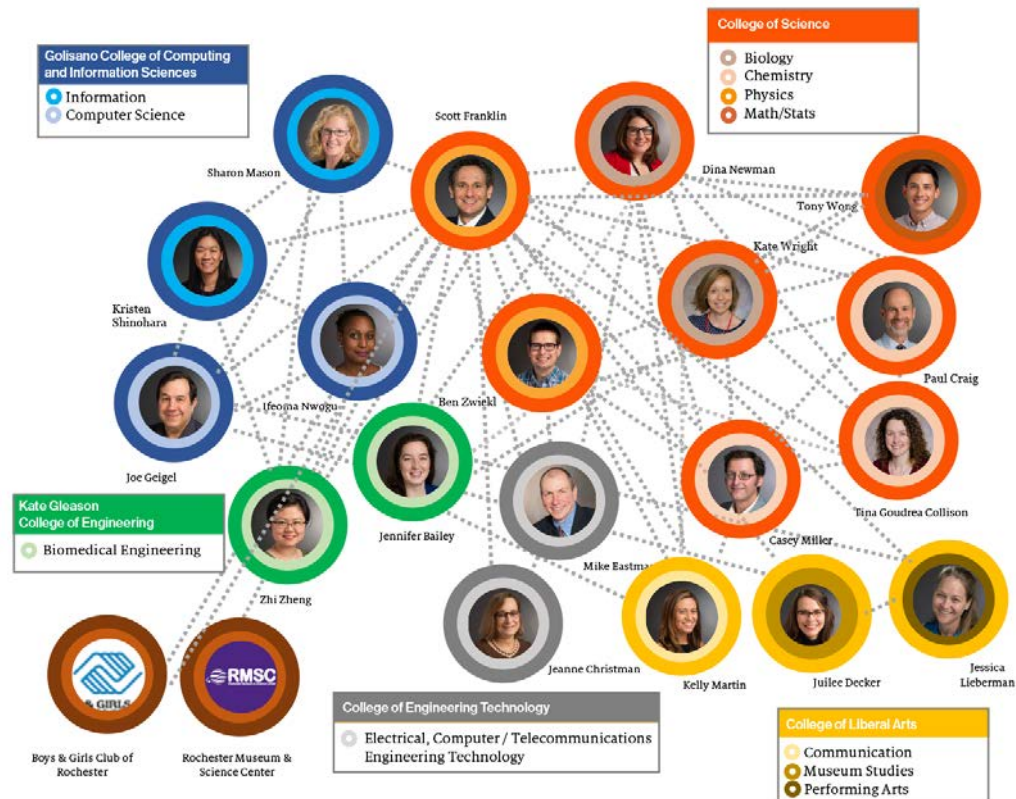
Golisano College of Computing and Information Sciences
Information
Computer Science

College of Science
Biology
Chemistry
Physics
Math/Stats

Sharon Mason

Scott Franklin

Dina Newman

Tony Wong

Kate Wright

Kristen Shinohara

Paul Craig

Ifeoma Nwogu

Ben Zwickl

Joe Geigel

Tina Goudrea Collison

Kate Gleason College of Engineering
Biomedical Engineering

Jennifer Bailey

Casey Miller

Mike Eastman

Zhi Zheng

Jeanne Christman

Kelly Martin

Juilee Decker

Jessica Lieberman

& GIRLS

RMSC

Boys & Girls Club of Rochester

Rochester Museum & Science Center

College of Engineering Technology
Electrical, Computer / Telecommunications Engineering Technology

College of Liberal Arts
Communication
Museum Studies
Performing Arts